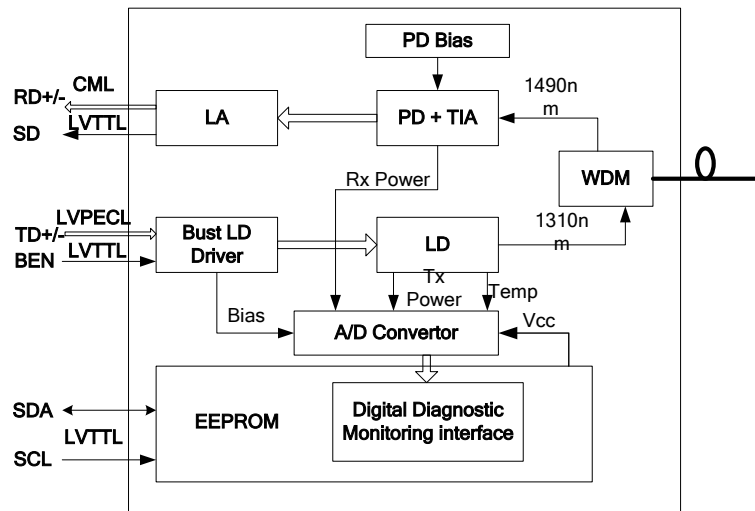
PD Bias

RD+/-
CML
LVTTL
SD

LA

PD + TIA

1490n
m

Rx Power

WDM

LVPECL
TD+/-
LVTTL
BEN

Bust LD
Driver

LD

1310n
m

Tx
Power
Temp

Bias

A/D Convertor

Vcc

SDA
LVTTL
SCL

EEPROM

Digital Diagnostic
Monitoring interface